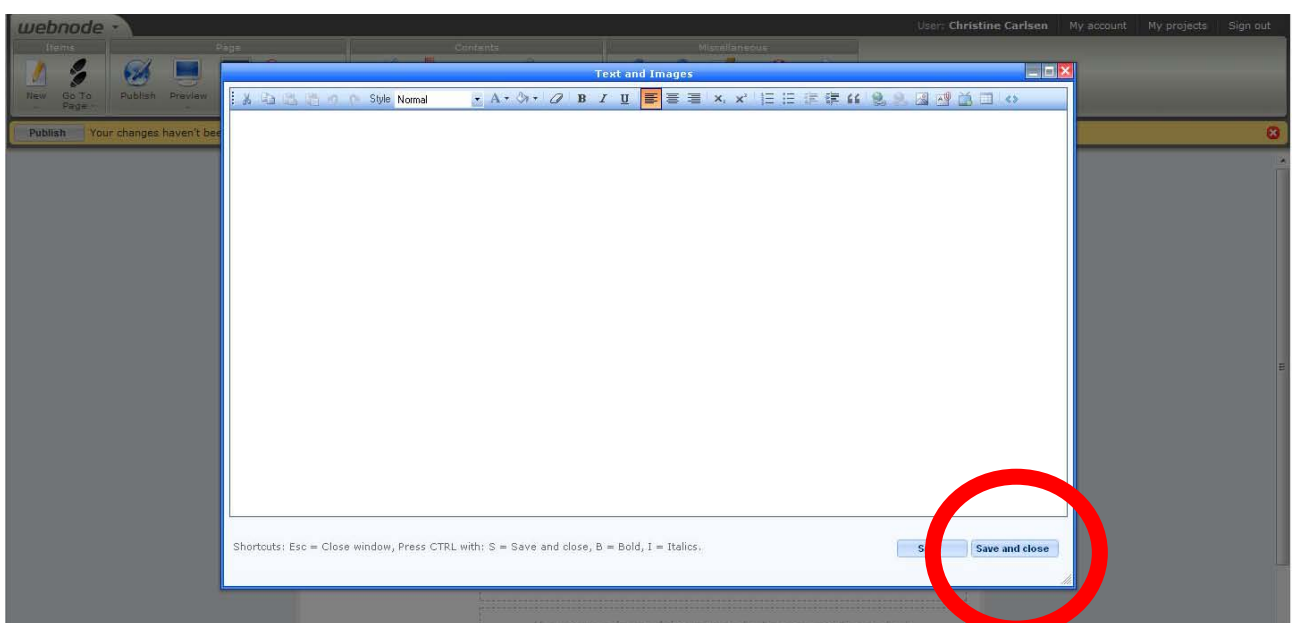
webnode

User: Christine Carlsen | My account | My projects | Sign out

Items | Page | Contents | Miscellaneous

New | Go To Page | Publish | Preview

Publish | Your changes haven't bee

Text and Images

Style Normal

B I U

Shortcuts: Esc = Close window, Press CTRL with: S = Save and close, B = Bold, I = Italics.

S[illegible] | Save and close